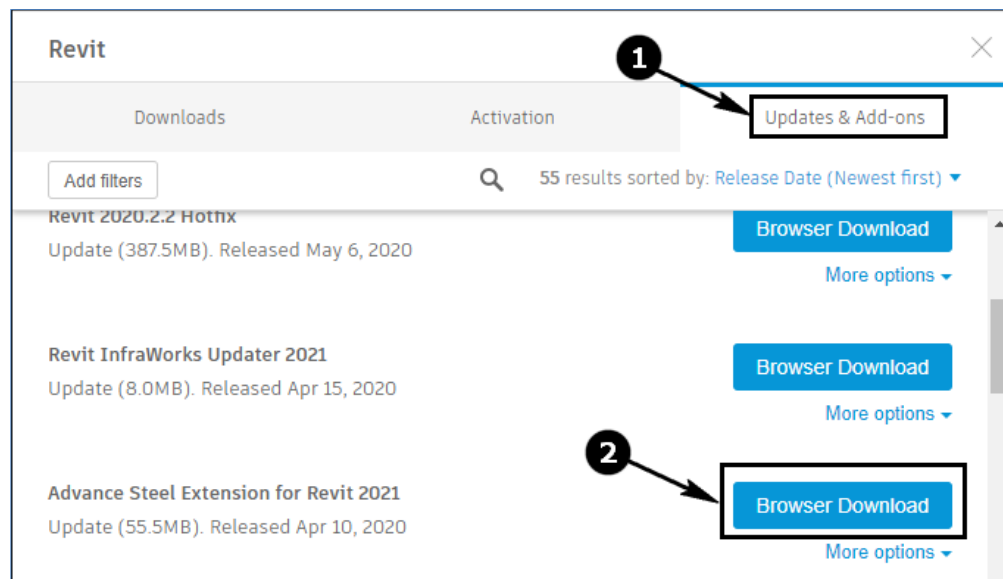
Revit

Downloads

Activation

1

Updates & Add-ons

Add filters

55 results sorted by: Release Date (Newest first)

Revit 2020.2.2 Hotfix

Update (387.5MB). Released May 6, 2020

Browser Download

More options

Revit InfraWorks Updater 2021

Update (8.0MB). Released Apr 15, 2020

Browser Download

More options

2

Advance Steel Extension for Revit 2021

Update (55.5MB). Released Apr 10, 2020

Browser Download

More options